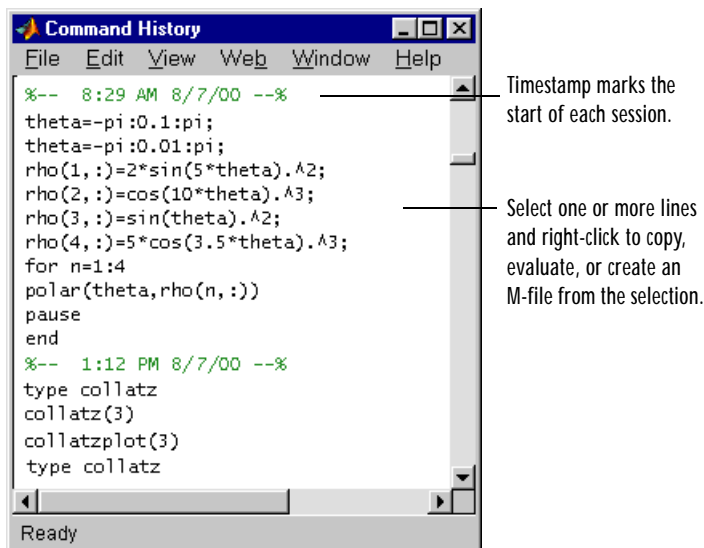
Command History

File Edit View Web Window Help

%-- 8:29 AM 8/7/00 --%
theta=-pi:0.1:pi;
theta=-pi:0.01:pi;
rho(1,:)=2*sin(5*theta).^2;
rho(2,:)=cos(10*theta).^3;
rho(3,:)=sin(theta).^2;
rho(4,:)=5*cos(3.5*theta).^3;
for n=1:4
polar(theta,rho(n,:))
pause
end
%-- 1:12 PM 8/7/00 --%
type collatz
collatz(3)
collatzplot(3)
type collatz

Ready

Timestamp marks the start of each session.

Select one or more lines and right-click to copy, evaluate, or create an M-file from the selection.